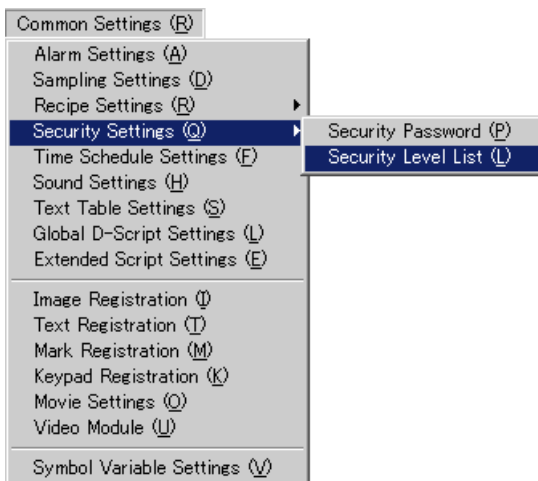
Common Settings (R)
Alarm Settings (A)
Sampling Settings (D)
Recipe Settings (R)
Security Settings (Q)
Time Schedule Settings (F)
Sound Settings (H)
Text Table Settings (S)
Global D-Script Settings (L)
Extended Script Settings (E)
Image Registration (I)
Text Registration (T)
Mark Registration (M)
Keypad Registration (K)
Movie Settings (O)
Video Module (U)
Symbol Variable Settings (V)
Security Password (P)
Security Level List (L)